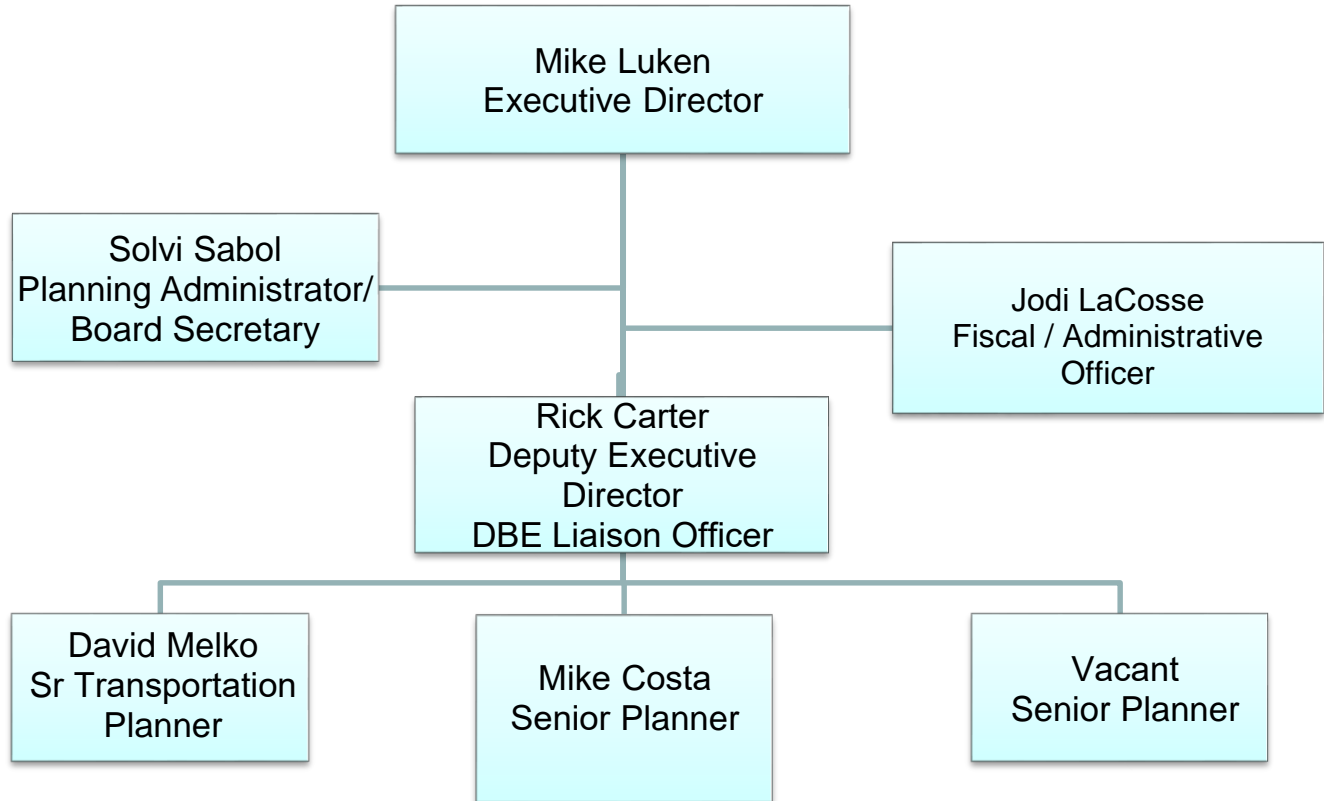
Mike Luken
Executive Director

Solvi Sabol
Planning Administrator/
Board Secretary

Jodi LaCosse
Fiscal / Administrative
Officer

Rick Carter
Deputy Executive
Director
DBE Liaison Officer

David Melko
Sr Transportation
Planner

Mike Costa
Senior Planner

Vacant
Senior Planner